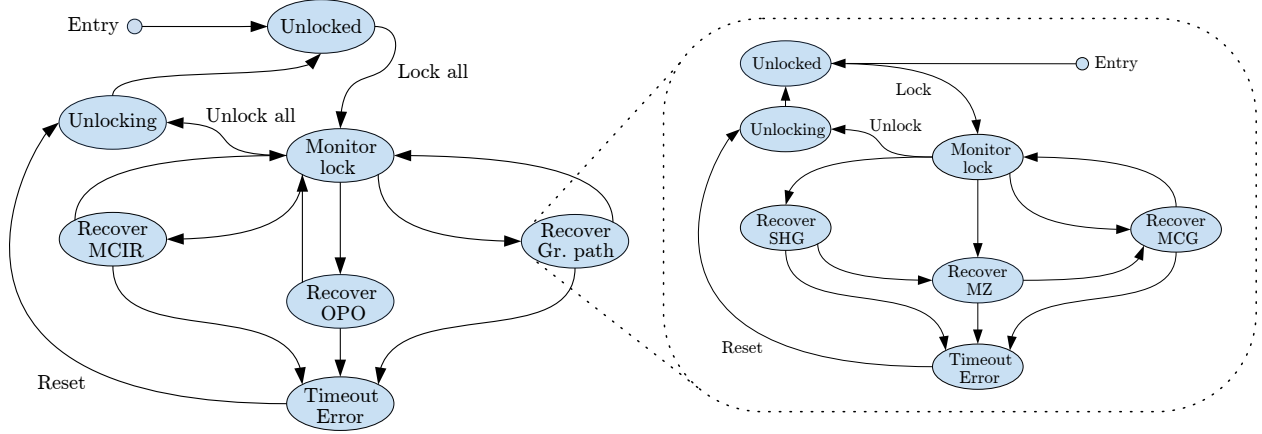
Entry

Unlocked

Lock all

Unlocking

Unlock all

Monitor lock

Recover MCIR

Recover Gr. path

Recover OPO

Reset

Timeout Error

Unlocked

Entry

Lock

Unlocking

Unlock

Monitor lock

Recover SHG

Recover MCG

Recover MZ

Reset

Timeout Error